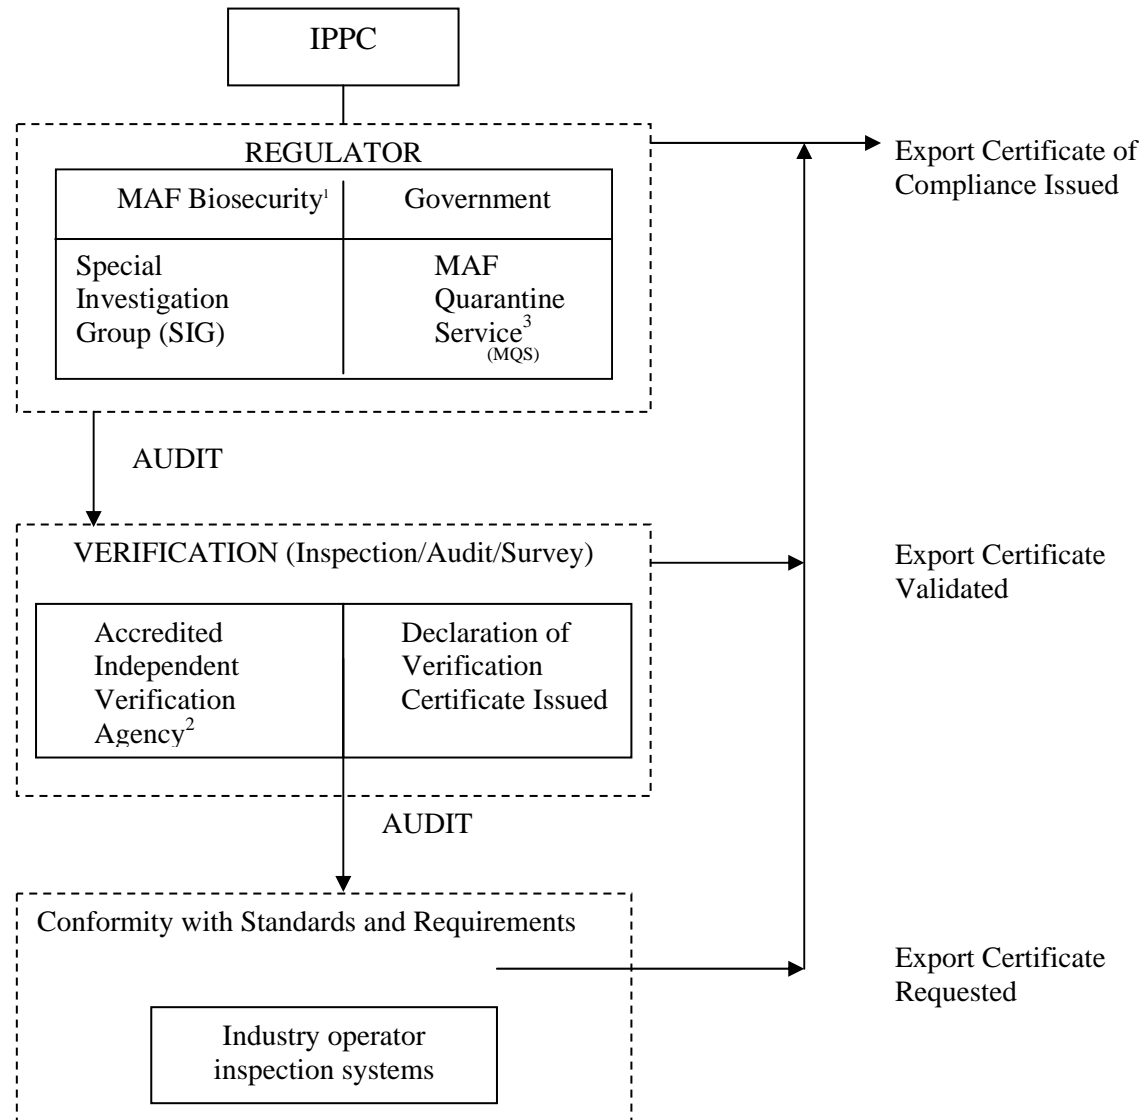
IPPC

REGULATOR

MAF Biosecurity$^1$

Government

Special Investigation Group (SIG)

MAF Quarantine Service$^3$ (MQS)

Export Certificate of Compliance Issued

AUDIT

VERIFICATION (Inspection/Audit/Survey)

Accredited Independent Verification Agency$^2$

Declaration of Verification Certificate Issued

Export Certificate Validated

AUDIT

Conformity with Standards and Requirements

Industry operator inspection systems

Export Certificate Requested